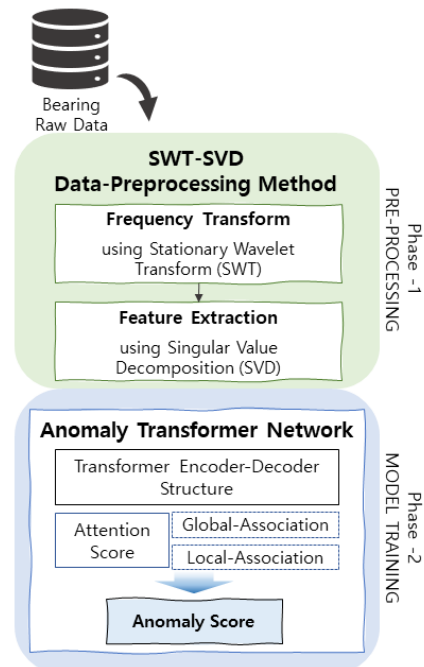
Bearing Raw Data

SWT-SVD Data-Preprocessing Method

Frequency Transform

using Stationary Wavelet Transform (SWT)

Feature Extraction

using Singular Value Decomposition (SVD)

Phase -1 PRE-PROCESSING

Anomaly Transformer Network

Transformer Encoder-Decoder Structure

Attention Score

Global-Association

Local-Association

Anomaly Score

Phase -2 MODEL TRAINING